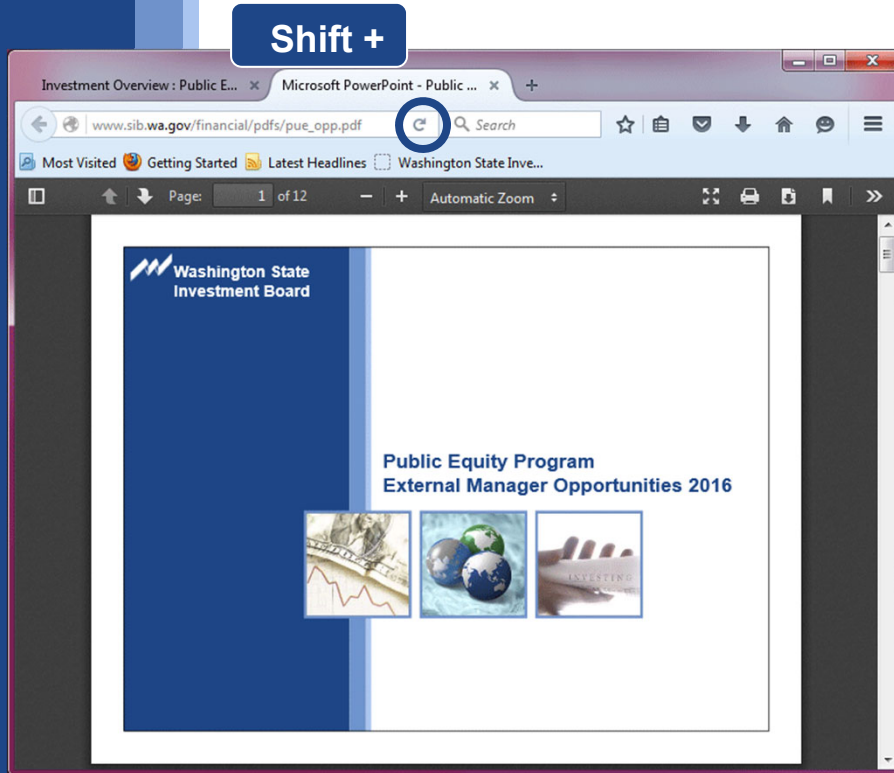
Shift +

Investment Overview : Public E... ×
Microsoft PowerPoint - Public ... ×
+

www.sib.wa.gov/financial/pdfs/pue_opp.pdf
Search

Most Visited
Getting Started
Latest Headlines
Washington State Inve...

Page: 1 of 12
− +
Automatic Zoom

Washington State Investment Board

Public Equity Program
External Manager Opportunities 2016

INVESTING